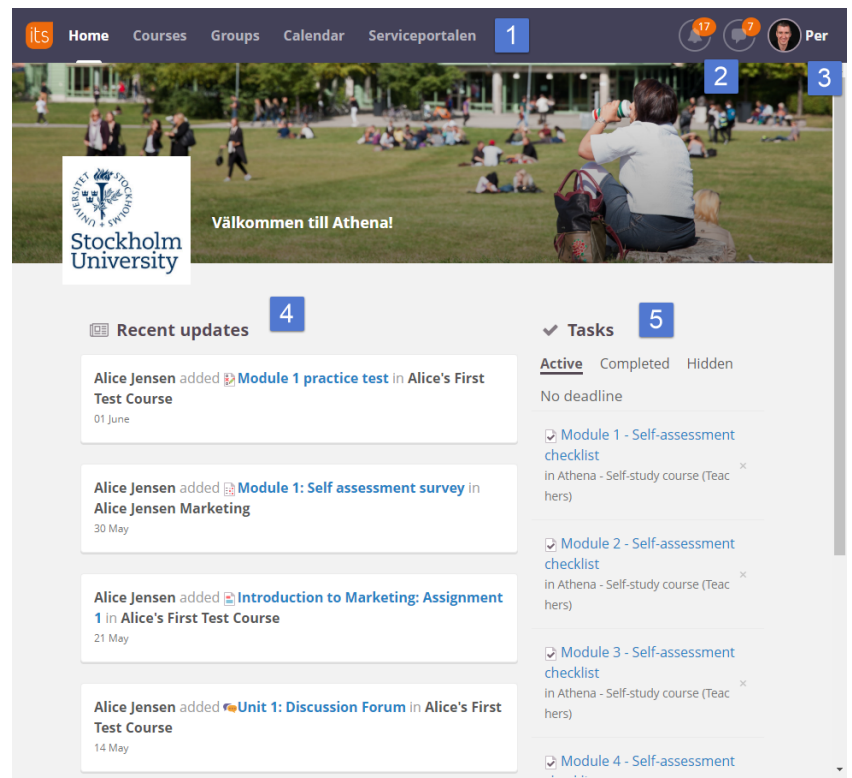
its Home Courses Groups Calendar Serviceportalen 1

17 7 Per

2 3

UNIVERSITET STOCKHOLMS

Stockholm University

Välkommen till Athena!

Recent updates 4

Alice Jensen added Module 1 practice test in Alice's First Test Course
01 June

Alice Jensen added Module 1: Self assessment survey in Alice Jensen Marketing
30 May

Alice Jensen added Introduction to Marketing: Assignment 1 in Alice's First Test Course
21 May

Alice Jensen added Unit 1: Discussion Forum in Alice's First Test Course
14 May

Tasks 5

Active Completed Hidden

No deadline

Module 1 - Self-assessment checklist
in Athena - Self-study course (Teachers)
×

Module 2 - Self-assessment checklist
in Athena - Self-study course (Teachers)
×

Module 3 - Self-assessment checklist
in Athena - Self-study course (Teachers)
×

Module 4 - Self-assessment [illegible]